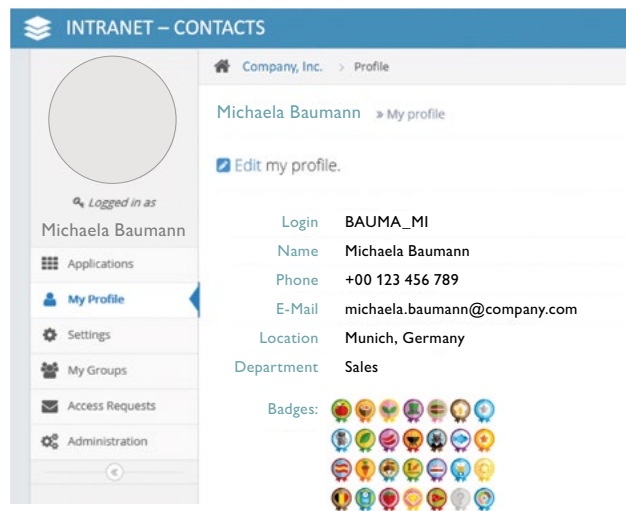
INTRANET – CONTACTS

Logged in as
Michaela Baumann

Applications
My Profile
Settings
My Groups
Access Requests
Administration

Company, Inc. > Profile

Michaela Baumann » My profile

Edit my profile.

| | |
|---|---|
| Login | BAUMA_MI |
| Name | Michaela Baumann |
| Phone | +00 123 456 789 |
| E-Mail | michaela.baumann@company.com |
| Location | Munich, Germany |
| Department | Sales |

Badges: